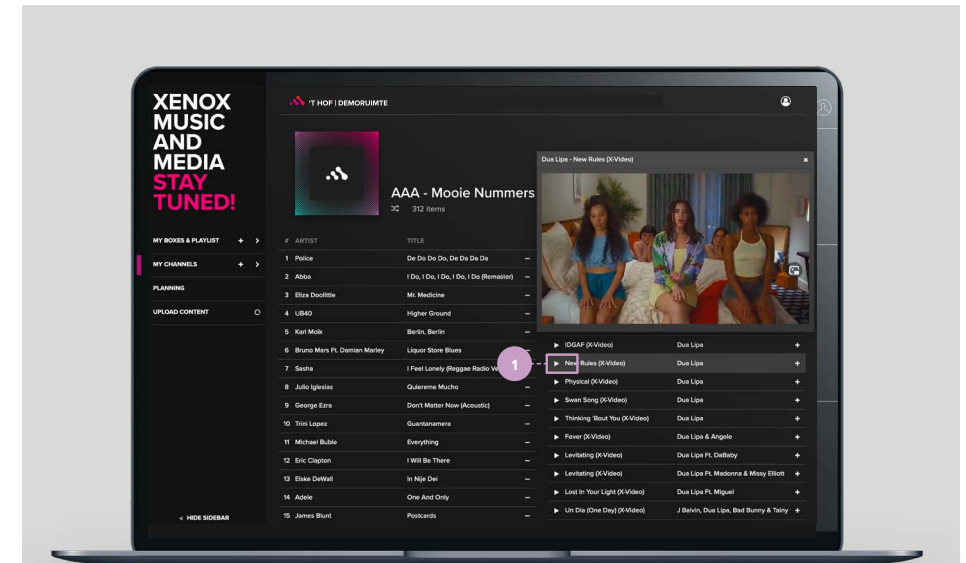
XENOX MUSIC AND MEDIA STAY TUNED!

MY BOXES & PLAYLIST + >
MY CHANNELS + >
PLANNING
UPLOAD CONTENT

< HIDE SIDEBAR

'T HOF | DEMORUIMTE

AAA - Mooie Nummers
312 items

| # | ARTIST | TITLE |
|---|---|---|
| 1 | Police | De Do Do Do, De Da Da Da |
| 2 | Abba | I Do, I Do, I Do, I Do, I Do (Remaster) |
| 3 | Eliza Doolittle | Mr. Medicine |
| 4 | UB40 | Higher Ground |
| 5 | Karl Molk | Berlin, Berlin |
| 6 | Bruno Mars Ft. Damian Marley | Liquor Store Blues |
| 7 | Sasha | I Feel Lonely (Reggae Radio Ve |
| 8 | Julio Iglesias | Quiereme Mucho |
| 9 | George Ezra | Don't Matter Now (Acoustic) |
| 10 | Trini Lopez | Guantanamera |
| 11 | Michael Buble | Everything |
| 12 | Eric Clapton | I Will Be There |
| 13 | Elske DeWall | In Nije Dei |
| 14 | Adele | One And Only |
| 15 | James Blunt | Postcards |

Dua Lipa - New Rules (X-Video) ×

1

| Title | Artist |
|---|---|
| IDGAF (X-Video) | Dua Lipa |
| New Rules (X-Video) | Dua Lipa |
| Physical (X-Video) | Dua Lipa |
| Swan Song (X-Video) | Dua Lipa |
| Thinking 'Bout You (X-Video) | Dua Lipa |
| Fever (X-Video) | Dua Lipa & Angele |
| Levitating (X-Video) | Dua Lipa Ft. DaBaby |
| Levitating (X-Video) | Dua Lipa Ft. Madonna & Missy Elliott |
| Lost In Your Light (X-Video) | Dua Lipa Ft. Miguel |
| Un Dia (One Day) (X-Video) | J Balvin, Dua Lipa, Bad Bunny & Tainy |